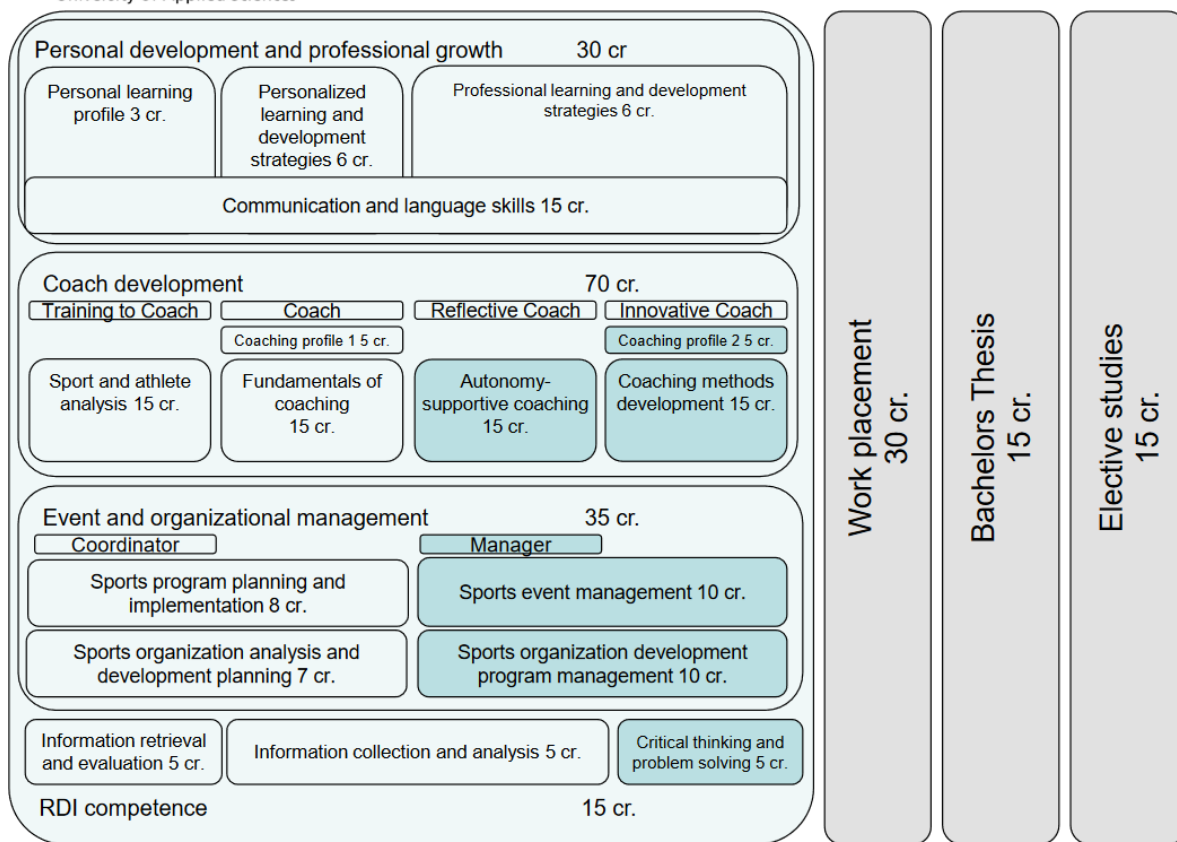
Personal development and professional growth 30 cr

Personal learning profile 3 cr.

Personalized learning and development strategies 6 cr.

Professional learning and development strategies 6 cr.

Communication and language skills 15 cr.

Coach development 70 cr.

Training to Coach

Coach

Coaching profile 1 5 cr.

Reflective Coach

Innovative Coach

Coaching profile 2 5 cr.

Sport and athlete analysis 15 cr.

Fundamentals of coaching 15 cr.

Autonomy-supportive coaching 15 cr.

Coaching methods development 15 cr.

Event and organizational management 35 cr.

Coordinator

Manager

Sports program planning and implementation 8 cr.

Sports event management 10 cr.

Sports organization analysis and development planning 7 cr.

Sports organization development program management 10 cr.

Information retrieval and evaluation 5 cr.

Information collection and analysis 5 cr.

Critical thinking and problem solving 5 cr.

RDI competence 15 cr.

Work placement 30 cr.

Bachelors Thesis 15 cr.

Elective studies 15 cr.